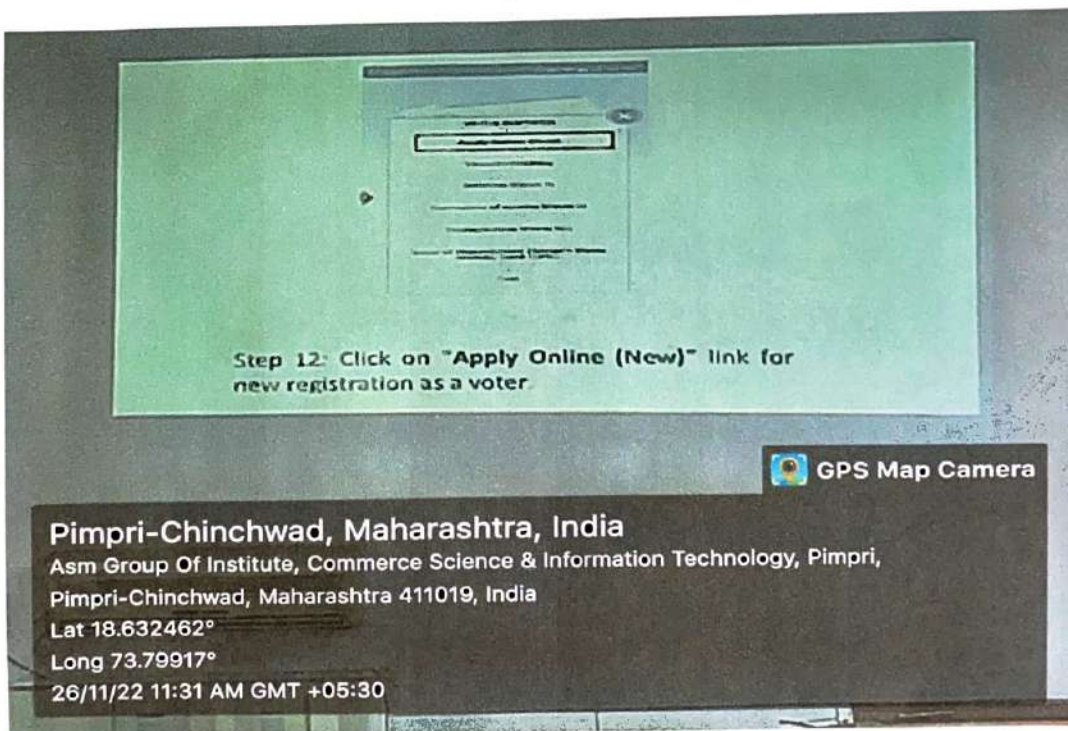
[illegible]

Step 12: Click on "Apply Online (New)" link for new registration as a voter

GPS Map Camera

Pimpri-Chinchwad, Maharashtra, India
Asm Group Of Institute, Commerce Science & Information Technology, Pimpri, Pimpri-Chinchwad, Maharashtra 411019, India
Lat 18.632462°
Long 73.79917°
26/11/22 11:31 AM GMT +05:30